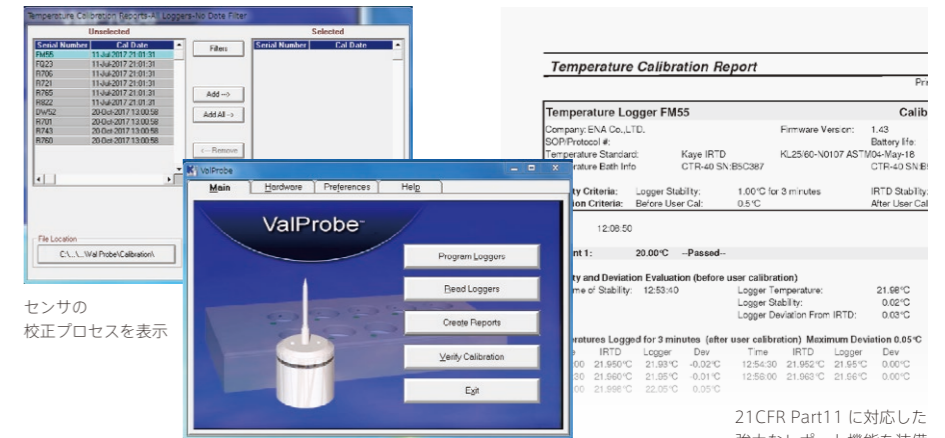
Temperature Calibration Reports - All Loggers No Date Filter

Unselected

| Serial Number | Cal Date |
|---|---|
| FM55 | 11-Jul-2017 21:01:31 |
| FQ23 | 11-Jul-2017 21:01:31 |
| R706 | 11-Jul-2017 21:01:31 |
| R721 | 11-Jul-2017 21:01:31 |
| R765 | 11-Jul-2017 21:01:31 |
| R822 | 11-Jul-2017 21:01:31 |
| DW52 | 20-Oct-2017 13:00:58 |
| R701 | 20-Oct-2017 13:00:58 |
| R743 | 20-Oct-2017 13:00:58 |
| R760 | 20-Oct-2017 13:00:58 |

Filters

Add -->

Add All -->

<-- Remove

Selected

| Serial Number | Cal Date |
|---|---|

File Location

C:\...\...\Val Probe\Calibration\

センサの
校正プロセスを表示

ValProbe

Main Hardware Preferences Help

ValProbe

Program Loggers

Read Loggers

Create Reports

Verify Calibration

Exit

Temperature Calibration Report

Pr

Temperature Logger FM55

Calib

Company: ENA Co.,LTD.
Firmware Version: 1.43
SOP/Protocol #:
Battery life:
Temperature Standard: Kaye IRTD KL25/60-N0107 ASTM04-May-18
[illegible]erature Bath Info CTR-40 SN:B5C387 CTR-40 SN:B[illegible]

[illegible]ty Criteria: Logger Stability: 1.00°C for 3 minutes IRTD Stability:
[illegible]ion Criteria: Before User Cal: 0.5°C After User Cal

12:08:50

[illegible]nt 1: 20.00°C --Passed--

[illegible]ty and Deviation Evaluation (before user calibration)
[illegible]me of Stability: 12:53:40 Logger Temperature: 21.98°C
Logger Stability: 0.02°C
Logger Deviation From IRTD: 0.03°C

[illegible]ratures Logged for 3 minutes (after user calibration) Maximum Deviation 0.05°C

| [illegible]e | IRTD | Logger | Dev | Time | IRTD | Logger | Dev |
|---|---|---|---|---|---|---|---|
| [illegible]00 | 21.950°C | 21.93°C | -0.02°C | 12:54:30 | 21.952°C | 21.95°C | 0.00°C |
| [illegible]30 | 21.960°C | 21.95°C | -0.01°C | 12:56:00 | 21.963°C | 21.96°C | 0.00°C |
| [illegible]00 | 21.998°C | 22.05°C | 0.05°C | | | | |

21CFR Part11 に対応した
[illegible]